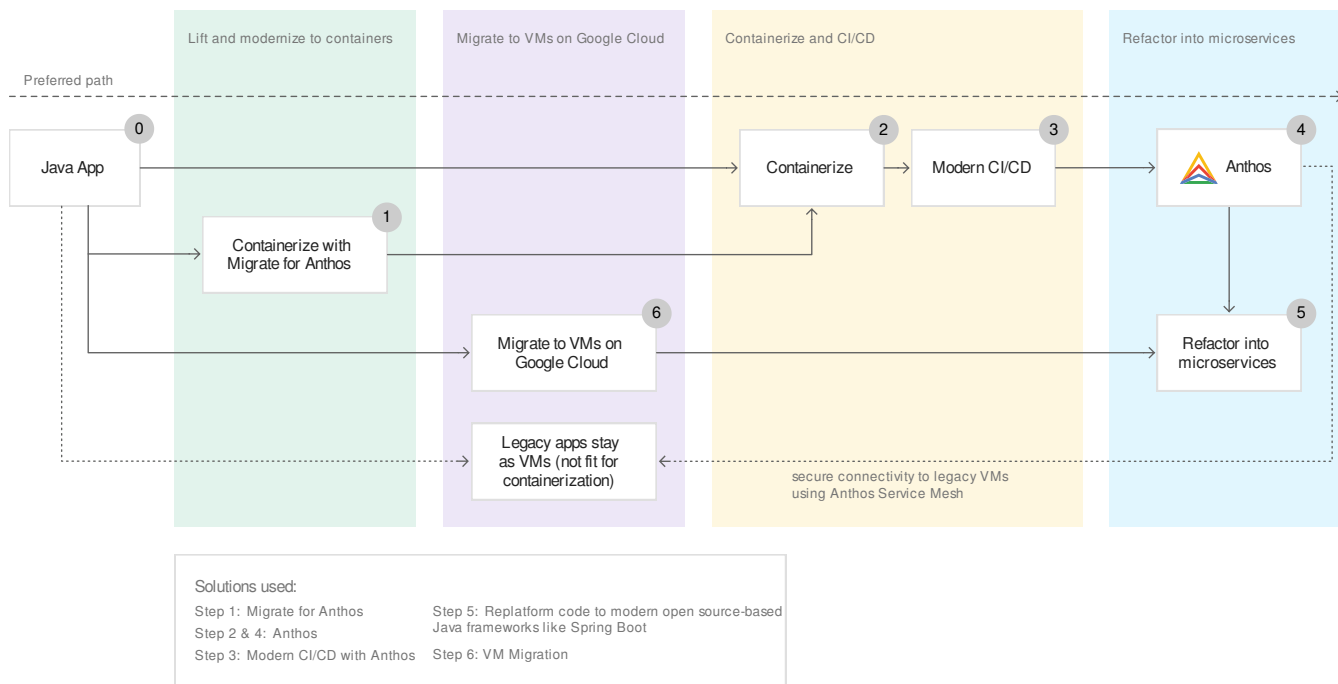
Lift and modernize to containers

Migrate to VMs on Google Cloud

Containerize and CI/CD

Refactor into microservices

Preferred path

0
Java App

2
Containerize

3
Modern CI/CD

4
Anthos

1
Containerize with Migrate for Anthos

6
Migrate to VMs on Google Cloud

5
Refactor into microservices

Legacy apps stay as VMs (not fit for containerization)

secure connectivity to legacy VMs using Anthos Service Mesh

Solutions used:
Step 1: Migrate for Anthos
Step 2 & 4: Anthos
Step 3: Modern CI/CD with Anthos
Step 5: Replatform code to modern open source-based Java frameworks like Spring Boot
Step 6: VM Migration